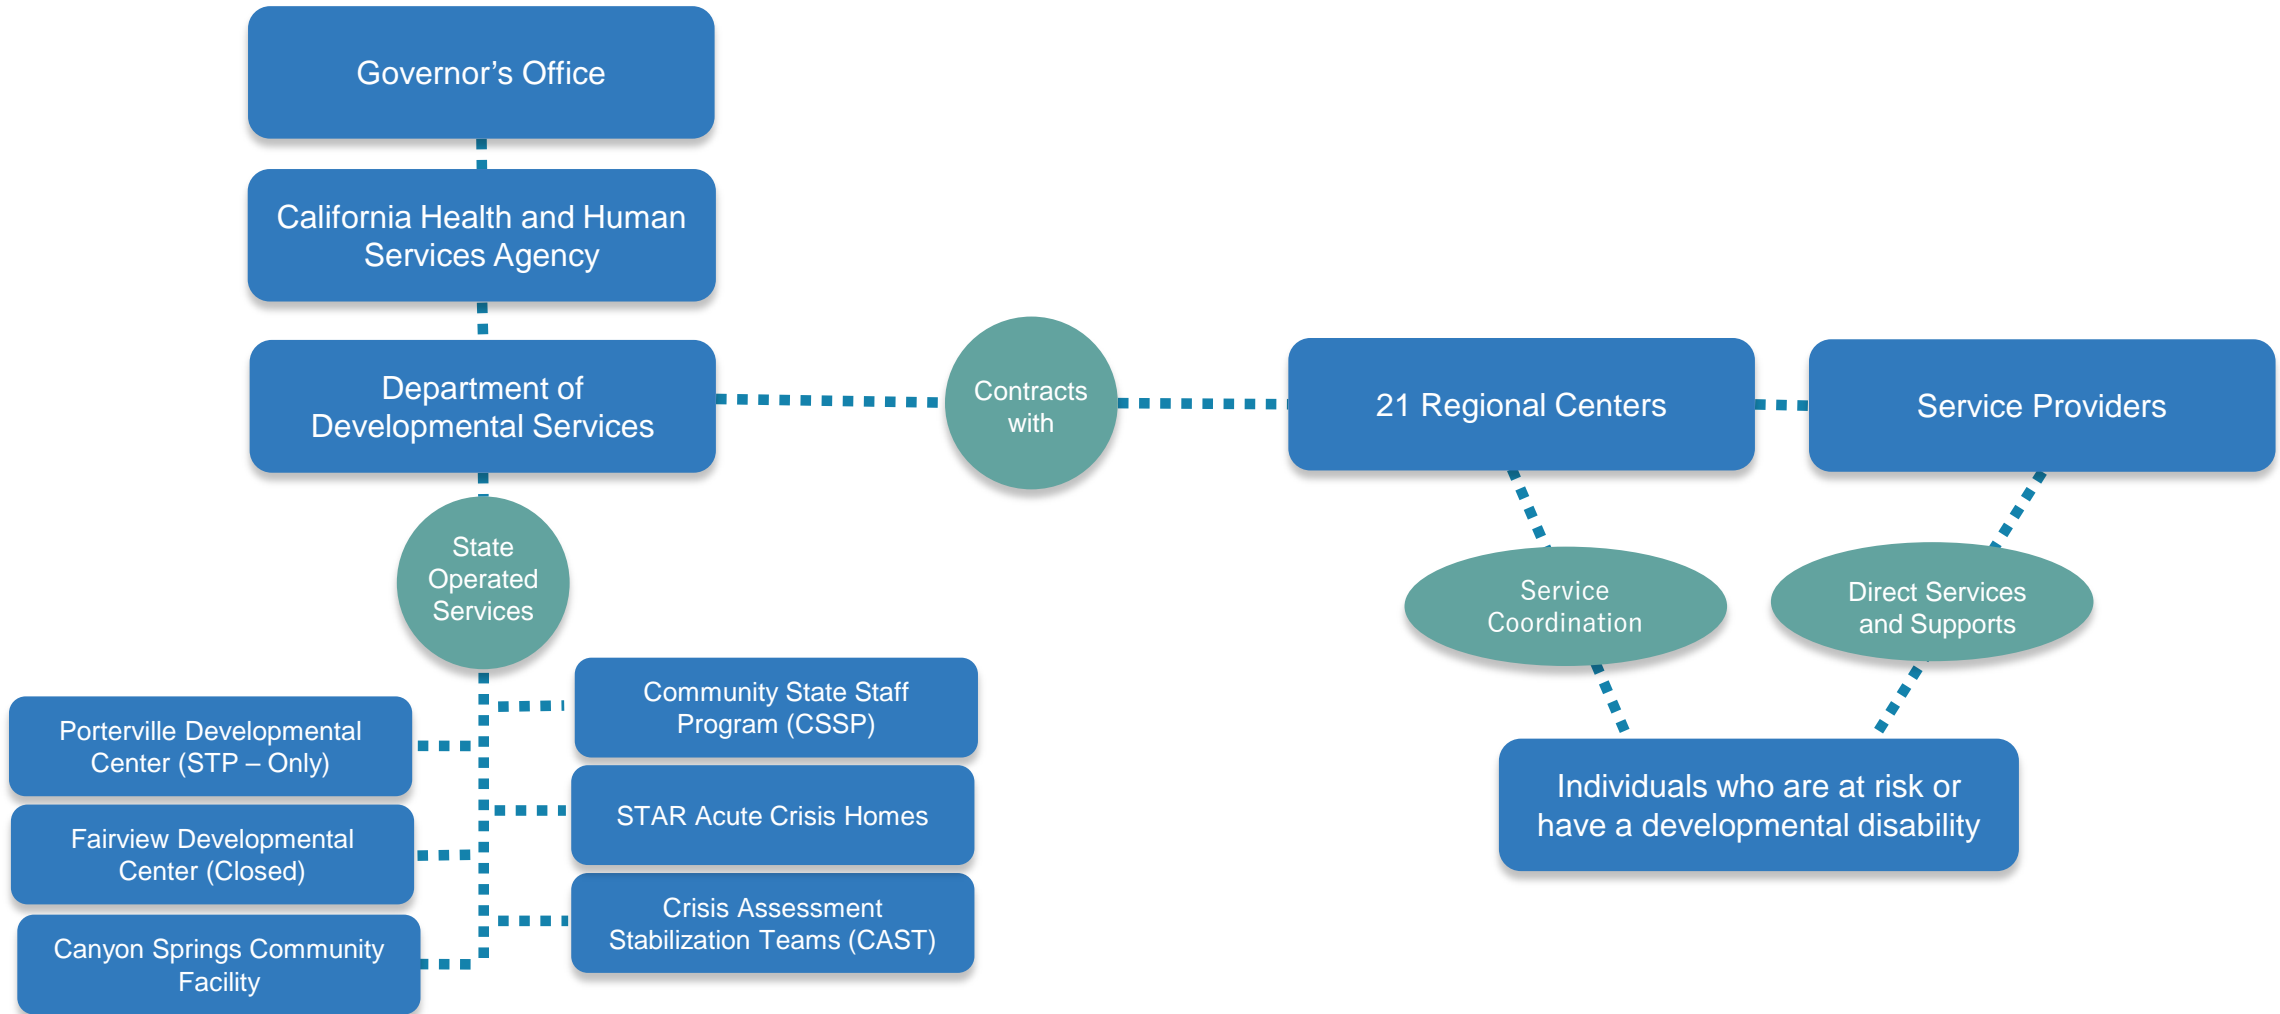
Governor’s Office

California Health and Human Services Agency

Department of Developmental Services

Contracts with

21 Regional Centers

Service Providers

State Operated Services

Service Coordination

Direct Services and Supports

Community State Staff Program (CSSP)

Porterville Developmental Center (STP – Only)

STAR Acute Crisis Homes

Fairview Developmental Center (Closed)

Crisis Assessment Stabilization Teams (CAST)

Canyon Springs Community Facility

Individuals who are at risk or have a developmental disability